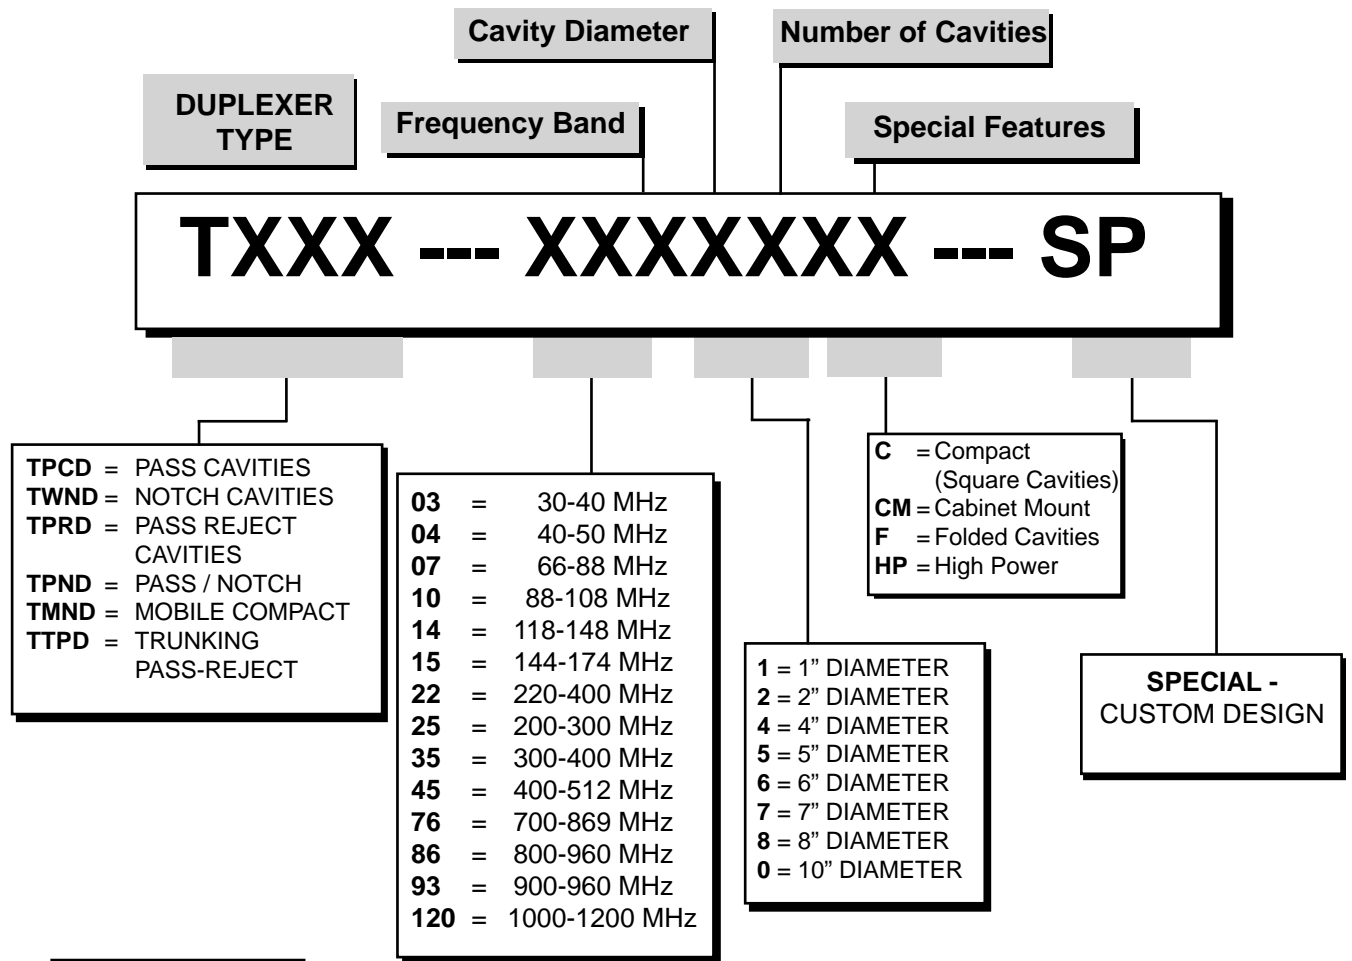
Cavity Diameter

Number of Cavities

DUPLEXER TYPE

Frequency Band

Special Features

TXXX --- XXXXXXX --- SP

TPCD = PASS CAVITIES
TWND = NOTCH CAVITIES
TPRD = PASS REJECT CAVITIES
TPND = PASS / NOTCH
TMND = MOBILE COMPACT
TTPD = TRUNKING PASS-REJECT

03 = 30-40 MHz
04 = 40-50 MHz
07 = 66-88 MHz
10 = 88-108 MHz
14 = 118-148 MHz
15 = 144-174 MHz
22 = 220-400 MHz
25 = 200-300 MHz
35 = 300-400 MHz
45 = 400-512 MHz
76 = 700-869 MHz
86 = 800-960 MHz
93 = 900-960 MHz
120 = 1000-1200 MHz

1 = 1” DIAMETER
2 = 2” DIAMETER
4 = 4” DIAMETER
5 = 5” DIAMETER
6 = 6” DIAMETER
7 = 7” DIAMETER
8 = 8” DIAMETER
0 = 10” DIAMETER

C = Compact (Square Cavities)
CM = Cabinet Mount
F = Folded Cavities
HP = High Power

SPECIAL - CUSTOM DESIGN